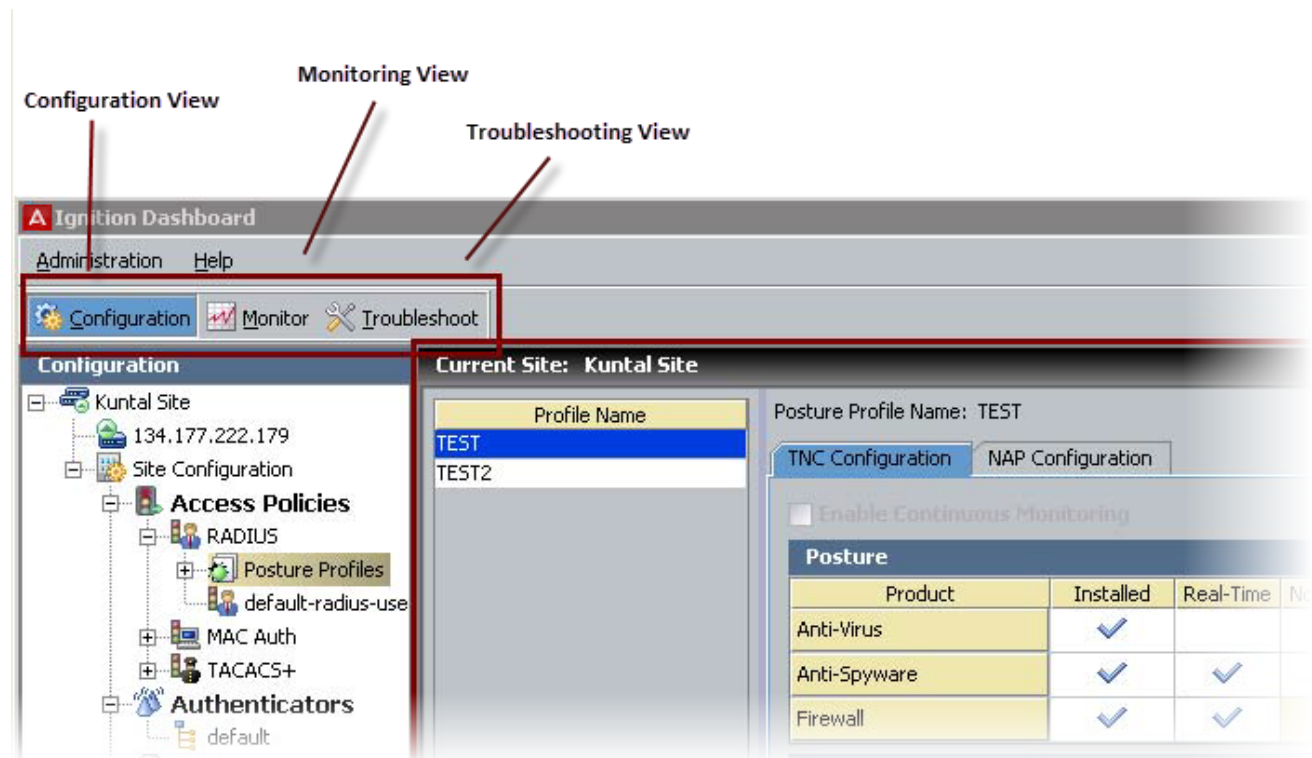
Monitoring View

Configuration View

Troubleshooting View

Ignition Dashboard

Administration Help

Configuration Monitor Troubleshoot

Configuration

Kuntal Site
134.177.222.179
Site Configuration
Access Policies
RADIUS
Posture Profiles
default-radius-use
MAC Auth
TACACS+
Authenticators
default

Current Site: Kuntal Site

| Profile Name |
|---|
| TEST |
| TEST2 |

Posture Profile Name: TEST

TNC Configuration NAP Configuration

Enable Continuous Monitoring

Posture

| Product | Installed | Real-Time | N |
|---|---|---|---|
| Anti-Virus | ✓ | | |
| Anti-Spyware | ✓ | ✓ | |
| Firewall | ✓ | ✓ | |